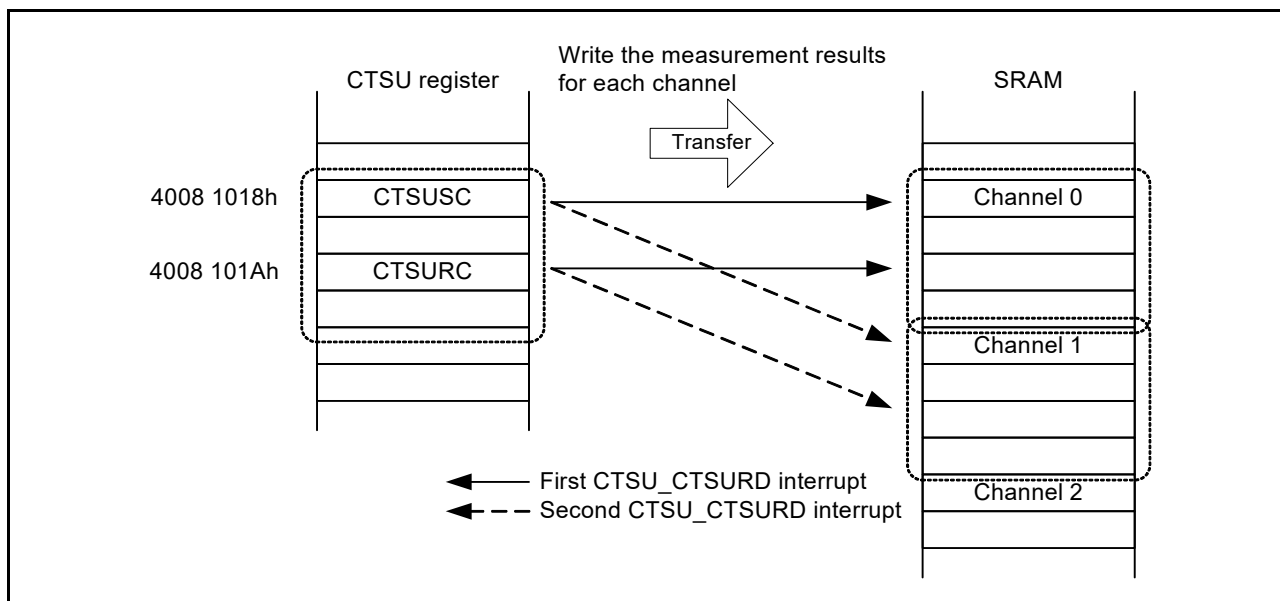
CTSU register

Write the measurement results for each channel

Transfer

SRAM

4008 1018h

CTSUSC

4008 101Ah

CTSURC

Channel 0

Channel 1

Channel 2

First CTSU_CTSURD interrupt

Second CTSU_CTSURD interrupt